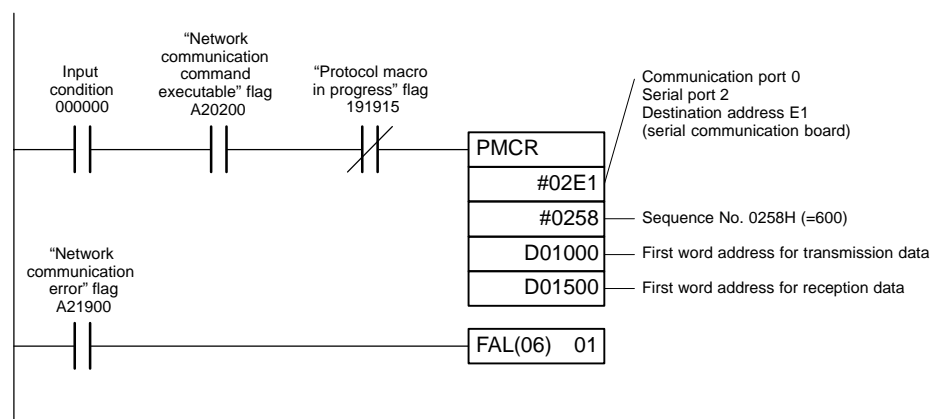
Input condition 000000

“Network communication command executable” flag A20200

“Protocol macro in progress” flag 191915

Communication port 0
Serial port 2
Destination address E1
(serial communication board)

PMCR

#02E1

#0258

Sequence No. 0258H (=600)

D01000

First word address for transmission data

D01500

First word address for reception data

“Network communication error” flag A21900

FAL(06) 01